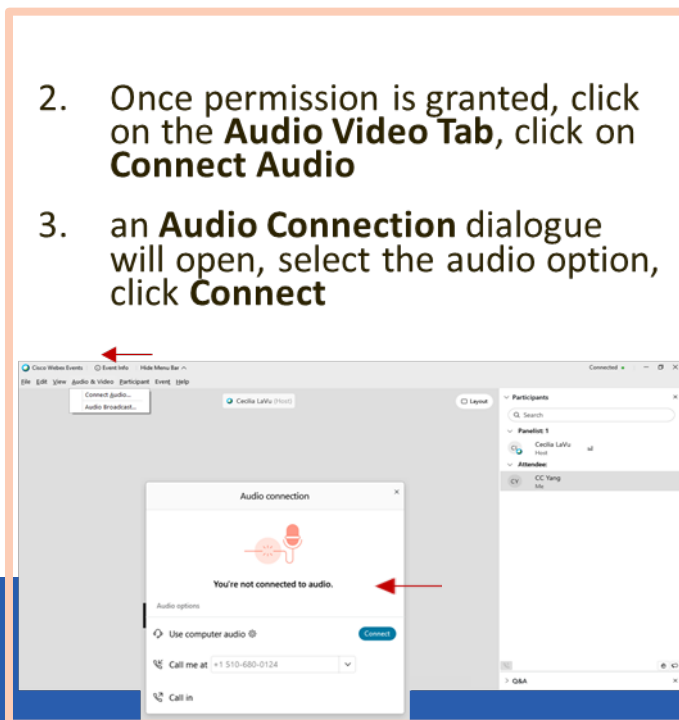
2. Once permission is granted, click on the **Audio Video Tab**, click on **Connect Audio**

3. an **Audio Connection** dialogue will open, select the audio option, click **Connect**

Cisco Webex Events Event Info Hide Menu Bar

File Edit View Audio & Video Participant Event Help

Connect Audio...

Audio Broadcast...

Cecilia LaVu (Host)

Layout

Connected

Participants

Search

Panelist: 1

CL Cecilia LaVu Host

Attendee:

CY CC Yang Me

Audio connection

You're not connected to audio.

Audio options

Use computer audio

Connect

Call me at +1 510-680-0124

Call in

Q&A